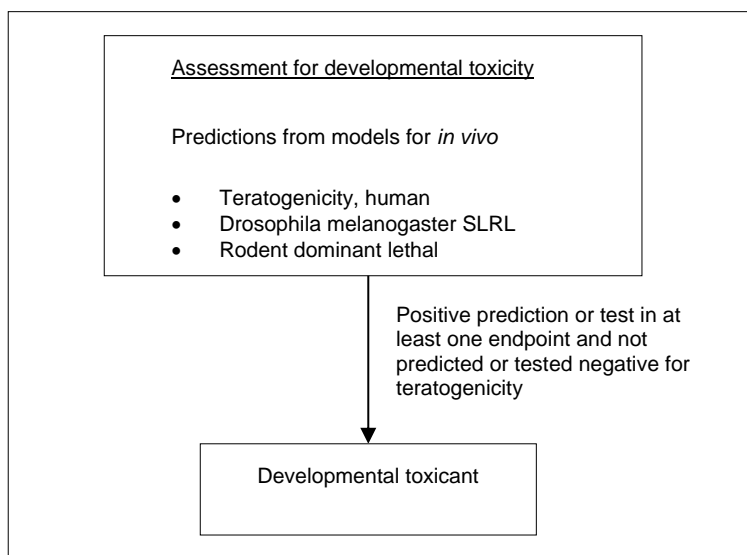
Assessment for developmental toxicity

Predictions from models for *in vivo*

- Teratogenicity, human
- Drosophila melanogaster SLRL
- Rodent dominant lethal

Positive prediction or test in at least one endpoint and not predicted or tested negative for teratogenicity

Developmental toxicant